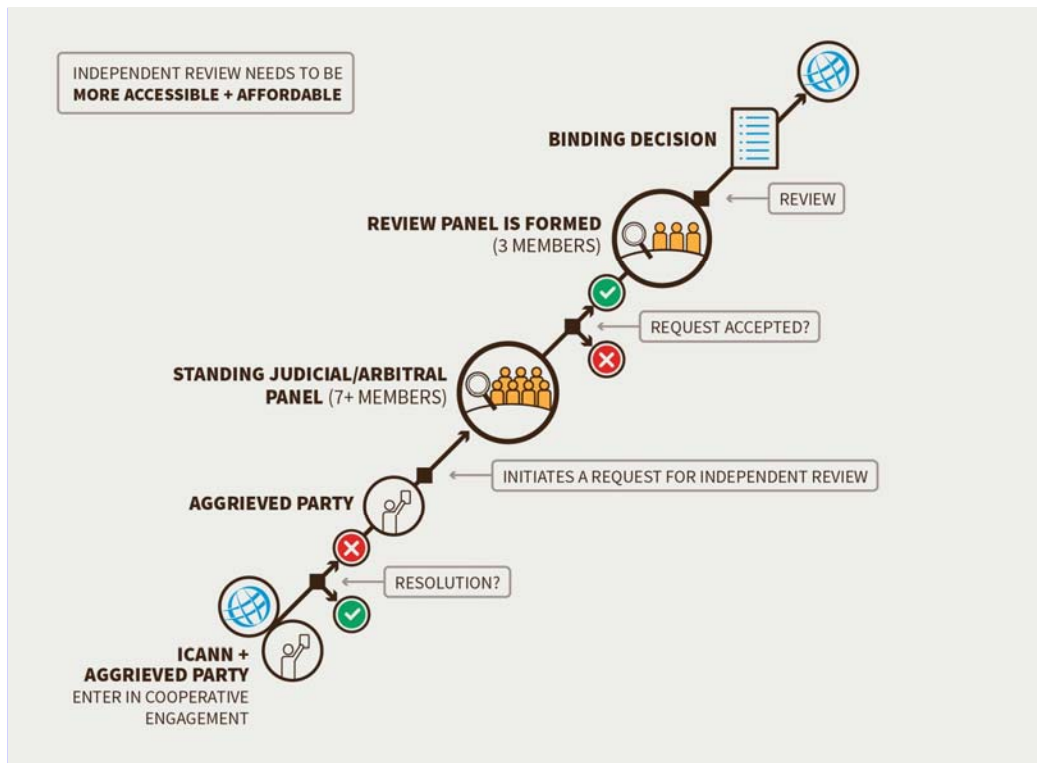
INDEPENDENT REVIEW NEEDS TO BE **MORE ACCESSIBLE + AFFORDABLE**

BINDING DECISION

REVIEW

REVIEW PANEL IS FORMED (3 MEMBERS)

REQUEST ACCEPTED?

STANDING JUDICIAL/ARBITRAL PANEL (7+ MEMBERS)

INITIATES A REQUEST FOR INDEPENDENT REVIEW

AGGRIEVED PARTY

RESOLUTION?

ICANN + AGGRIEVED PARTY ENTER IN COOPERATIVE ENGAGEMENT